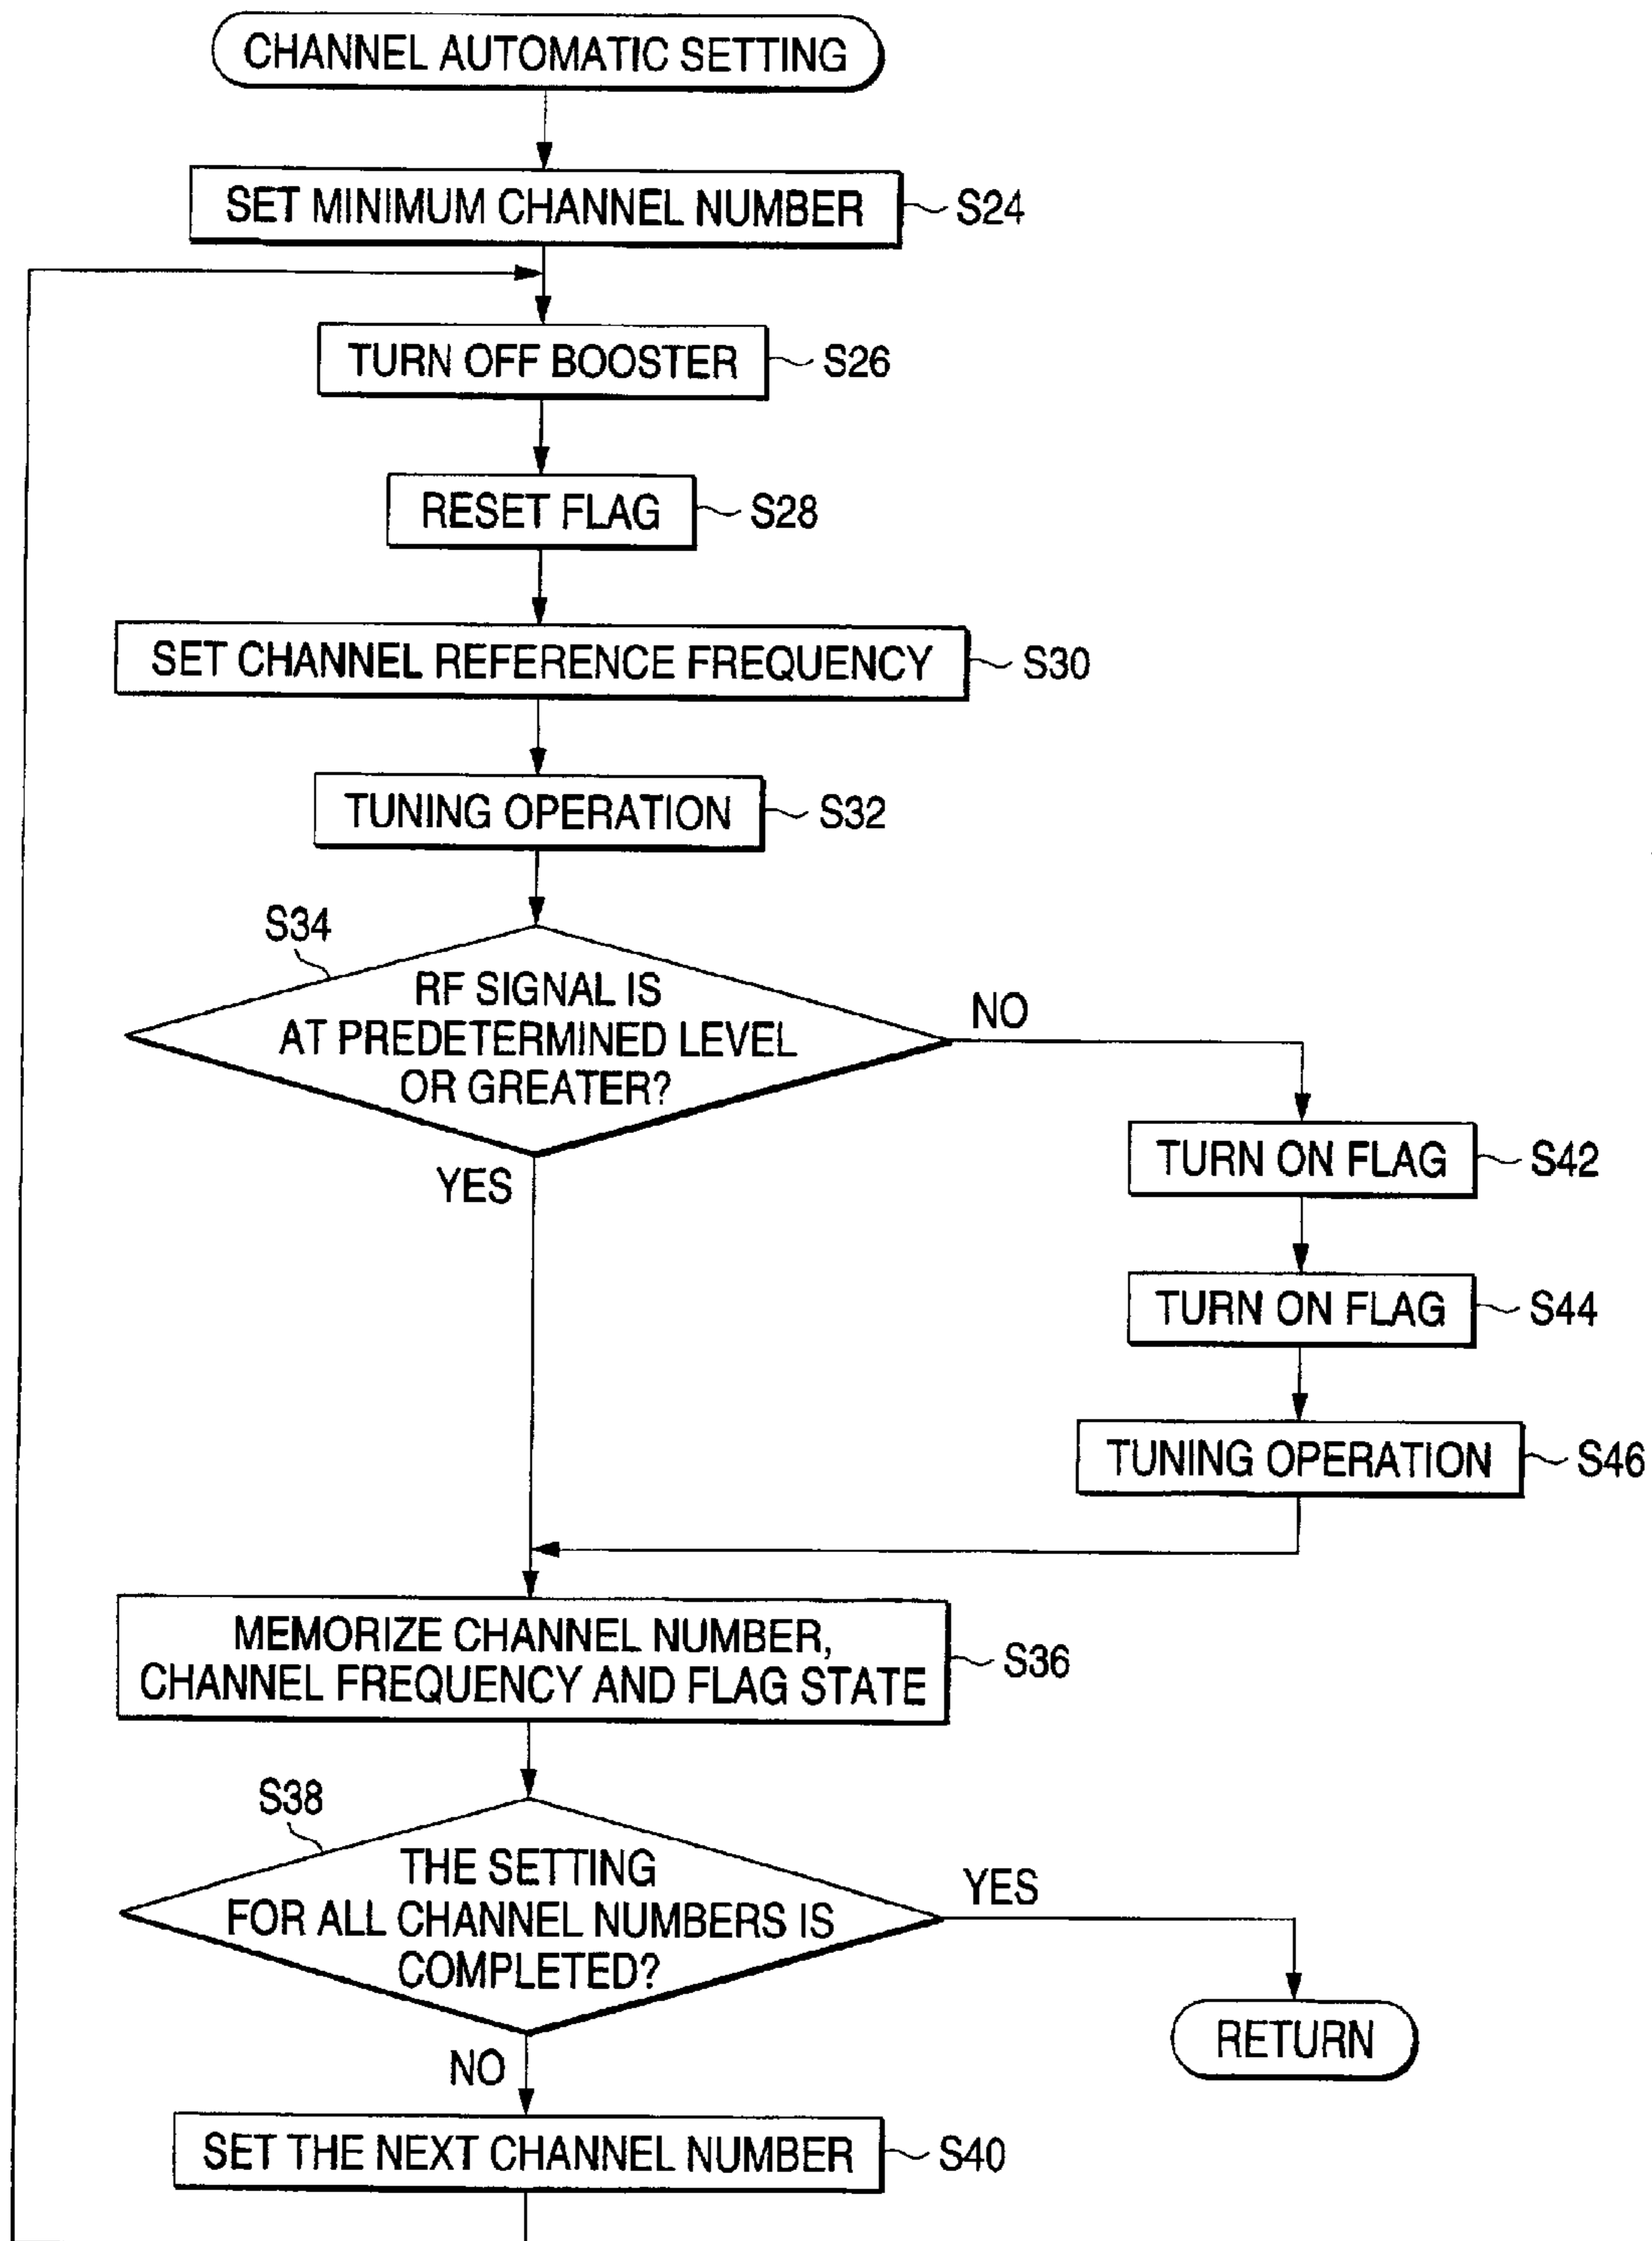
CHANNEL AUTOMATIC SETTING

SET MINIMUM CHANNEL NUMBER S24

TURN OFF BOOSTER S26

RESET FLAG S28

SET CHANNEL REFERENCE FREQUENCY S30

TUNING OPERATION S32

S34

RF SIGNAL IS AT PREDETERMINED LEVEL OR GREATER?

NO

YES

TURN ON FLAG S42

TURN ON FLAG S44

TUNING OPERATION S46

MEMORIZE CHANNEL NUMBER, CHANNEL FREQUENCY AND FLAG STATE S36

S38

THE SETTING FOR ALL CHANNEL NUMBERS IS COMPLETED?

YES

RETURN

NO

SET THE NEXT CHANNEL NUMBER S40